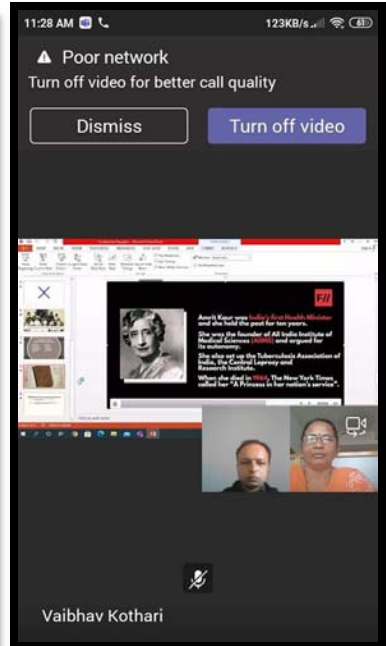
11:28 AM
123KB/s
61

Poor network
Turn off video for better call quality

Dismiss
Turn off video

F//

Amrit Kaur was India's first Health Minister and she held the post for ten years.

She was the founder of All India Institute of Medical Sciences (AIIMS) and argued for its autonomy.

She also set up the Tuberculosis Association of India, the Central Leprosy and Research Institute.

When she died in 1964, The New York Times called her "A Princess in her nation's service".

Vaibhav Kothari